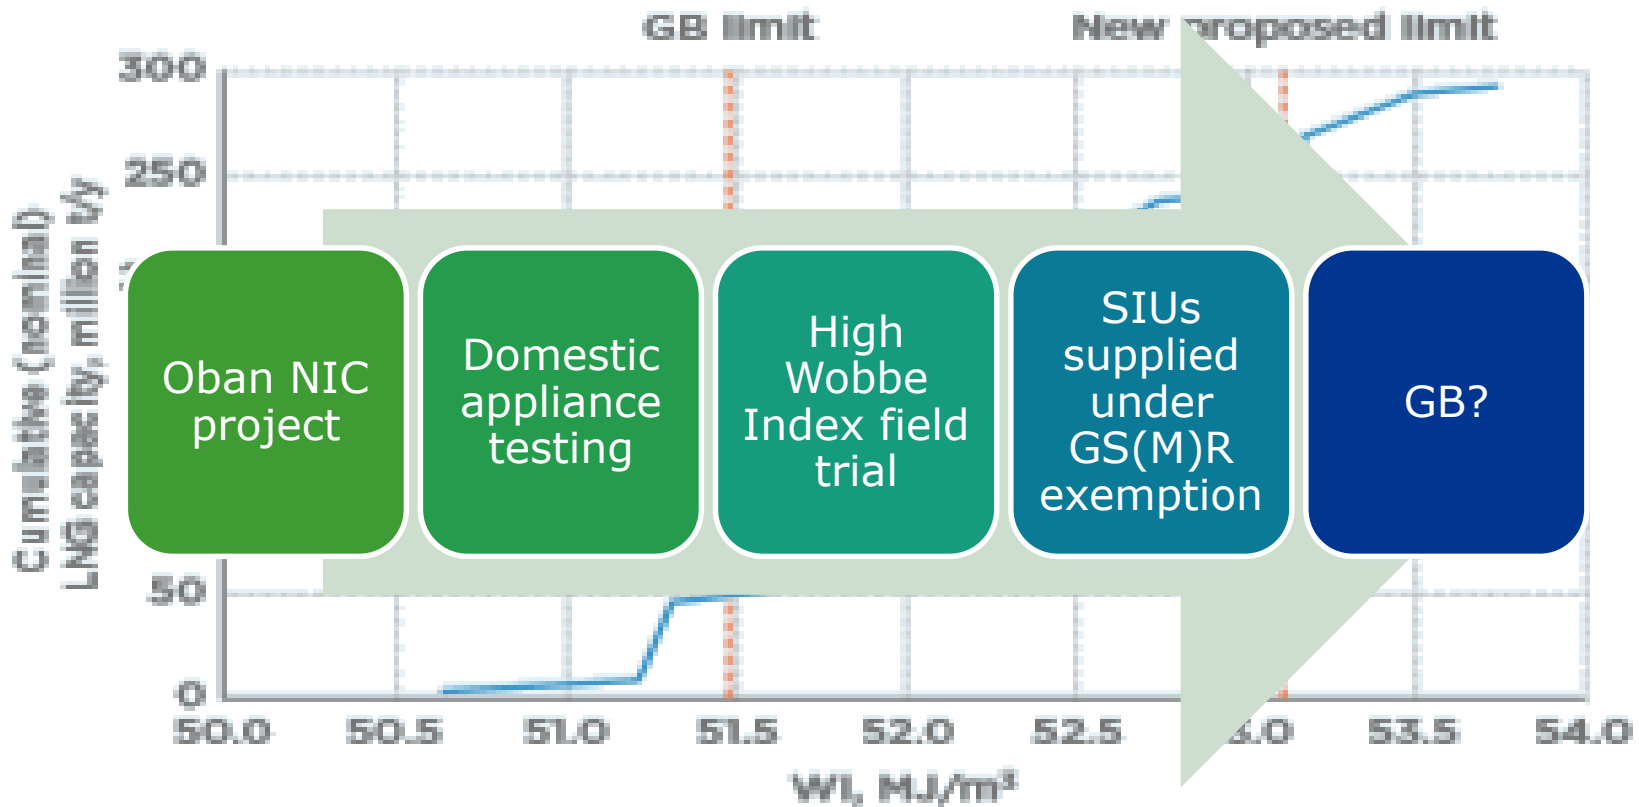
GB limit

New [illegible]roposed limit

300

250

50

0

Cumulative (nominal) LNG capacity, million t/y

50.0 50.5 51.0 51.5 52.0 52.5 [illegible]3.0 53.5 54.0

WI, MJ/m³

Oban NIC project

Domestic appliance testing

High Wobbe Index field trial

SIUs supplied under GS(M)R exemption

GB?